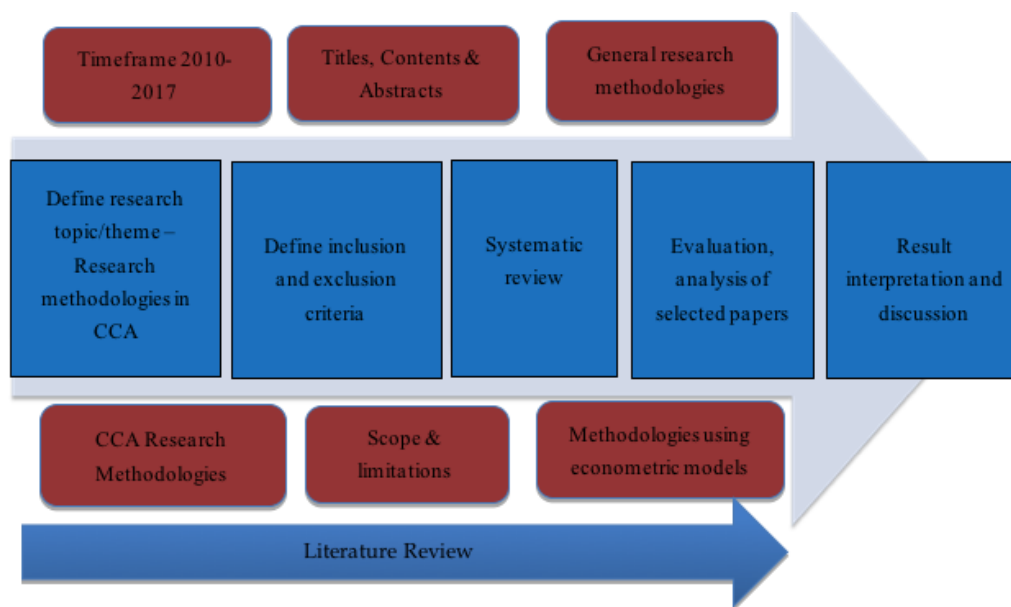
Timeframe 2010-2017

Titles, Contents & Abstracts

General research methodologies

Define research topic/theme – Research methodologies in CCA

Define inclusion and exclusion criteria

Systematic review

Evaluation, analysis of selected papers

Result interpretation and discussion

CCA Research Methodologies

Scope & limitations

Methodologies using econometric models

Literature Review